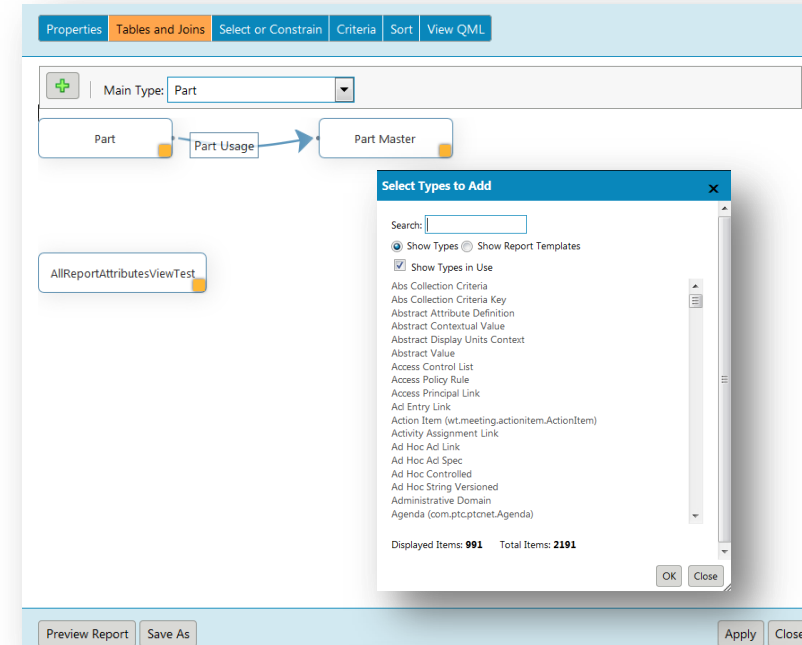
Properties Tables and Joins Select or Constrain Criteria Sort View QML

Main Type: Part

Part
Part Usage
Part Master

AllReportAttributesViewTest

Select Types to Add

Search:
Show Types Show Report Templates
Show Types in Use

Abs Collection Criteria
Abs Collection Criteria Key
Abstract Attribute Definition
Abstract Contextual Value
Abstract Display Units Context
Abstract Value
Access Control List
Access Policy Rule
Access Principal Link
Acl Entry Link
Action Item (wt.meeting.actionitem.ActionItem)
Activity Assignment Link
Ad Hoc Acl Link
Ad Hoc Acl Spec
Ad Hoc Controlled
Ad Hoc String Versioned
Administrative Domain
Agenda (com.ptc.ptcnet.Agenda)

Displayed Items: 991 Total Items: 2191

OK Close

Preview Report Save As Apply Close